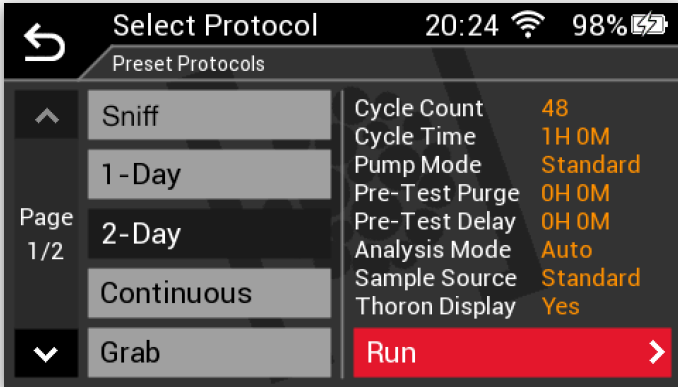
Select Protocol 20:24 98%

Preset Protocols

Page 1/2

Sniff

1-Day

2-Day

Continuous

Grab

| | |
|---|---|
| Cycle Count | 48 |
| Cycle Time | 1H 0M |
| Pump Mode | Standard |
| Pre-Test Purge | 0H 0M |
| Pre-Test Delay | 0H 0M |
| Analysis Mode | Auto |
| Sample Source | Standard |
| Thoron Display | Yes |

Run